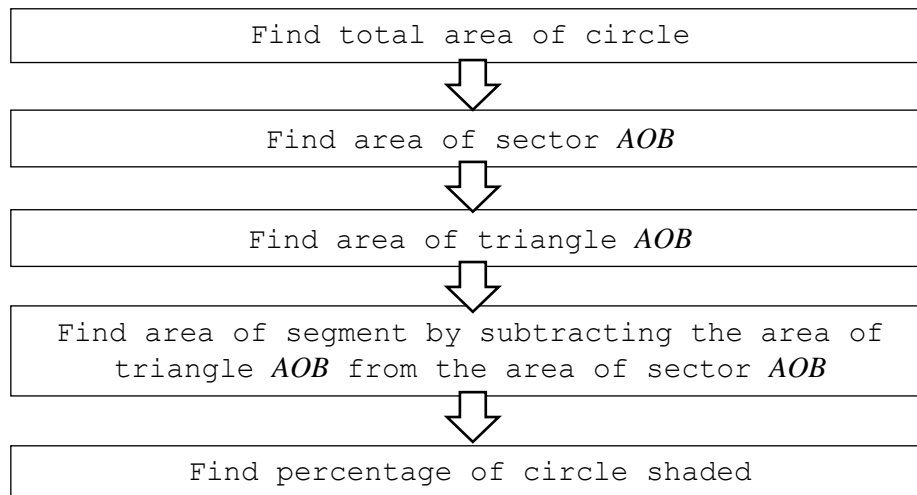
Find total area of circle

Find area of sector *AOB*

Find area of triangle *AOB*

Find area of segment by subtracting the area of triangle *AOB* from the area of sector *AOB*

Find percentage of circle shaded